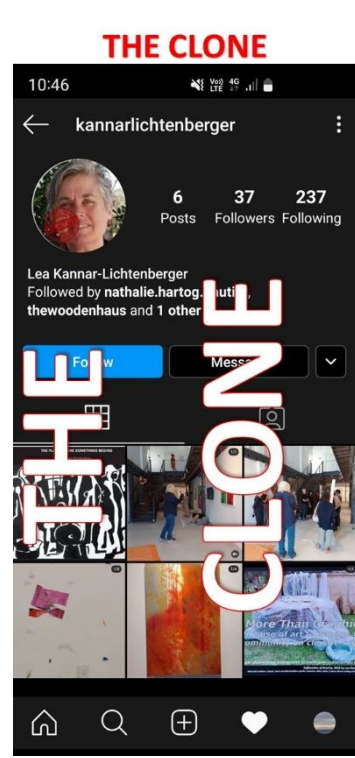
THE CLONE

10:46

kannarlichtenberger

6 Posts
37 Followers
237 Following

Lea Kannar-Lichtenberger
Followed by nathalie.hartog.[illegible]uti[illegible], thewoodenhaus and 1 other

Fo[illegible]w
Mess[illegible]

THE CLONE

More Than Cont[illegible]
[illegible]se of ar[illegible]
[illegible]ommunity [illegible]